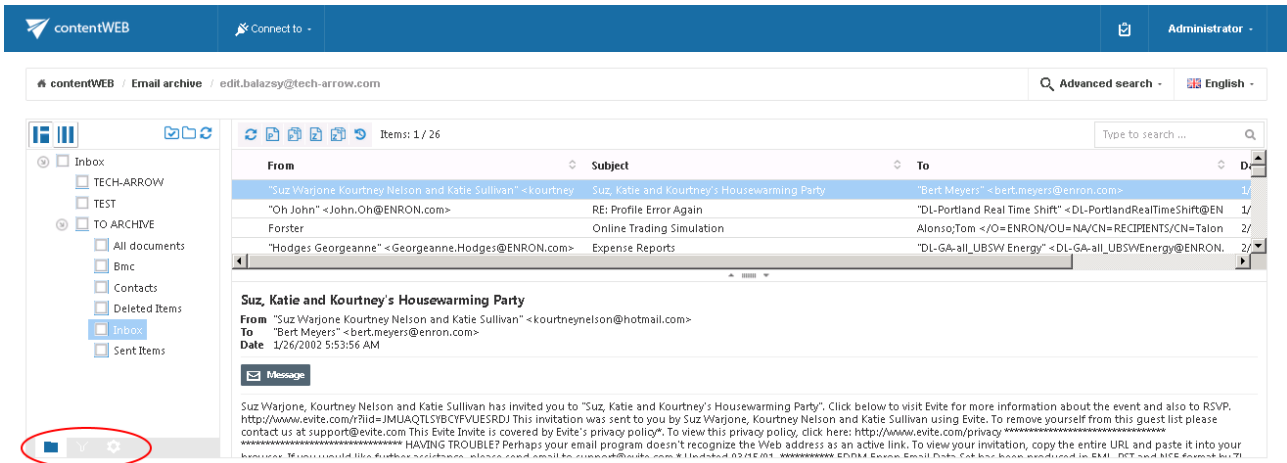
contentWEB
Connect to
Administrator

contentWEB / Email archive / edit.balazsy@tech-arrow.com
Advanced search
English

Inbox
TECH-ARROW
TEST
TO ARCHIVE
All documents
Bmc
Contacts
Deleted Items
Inbox
Sent Items

Items: 1 / 26
Type to search ...

| From | Subject | To | D |
|---|---|---|---|
| "Suz Warjone Kourtney Nelson and Katie Sullivan" <kourtney | Suz, Katie and Kourtney's Housewarming Party | "Bert Meyers" <bert.meyers@enron.com> | 1/ |
| "Oh John" <John.Oh@ENRON.com> | RE: Profile Error Again | "DL-Portland Real Time Shift" <DL-PortlandRealTimeShift@EN | 1/ |
| Forster | Online Trading Simulation | Alonso;Tom </O=ENRON/OU=NA/CN=RECIPIENTS/CN=Talon | 2/ |
| "Hodges Georgeanne" <Georgeanne.Hodges@ENRON.com> | Expense Reports | "DL-GA-all_UBSW Energy" <DL-GA-all_UBSWEnergy@ENRON. | 2/ |

Suz, Katie and Kourtney's Housewarming Party
From "Suz Warjone Kourtney Nelson and Katie Sullivan" <kourtneynelson@hotmail.com>
To "Bert Meyers" <bert.meyers@enron.com>
Date 1/26/2002 5:53:56 AM

Message

Suz Warjone, Kourtney Nelson and Katie Sullivan has invited you to "Suz, Katie and Kourtney's Housewarming Party". Click below to visit Evite for more information about the event and also to RSVP. http://www.evite.com/r?iid=JMUAQTLSYBCYFVUESRDJ This invitation was sent to you by Suz Warjone, Kourtney Nelson and Katie Sullivan using Evite. To remove yourself from this guest list please contact us at support@evite.com This Evite Invite is covered by Evite's privacy policy*. To view this privacy policy, click here: http://www.evite.com/privacy ********************************** ********************************** HAVING TROUBLE? Perhaps your email program doesn't recognize the Web address as an active link. To view your invitation, copy the entire URL and paste it into your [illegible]